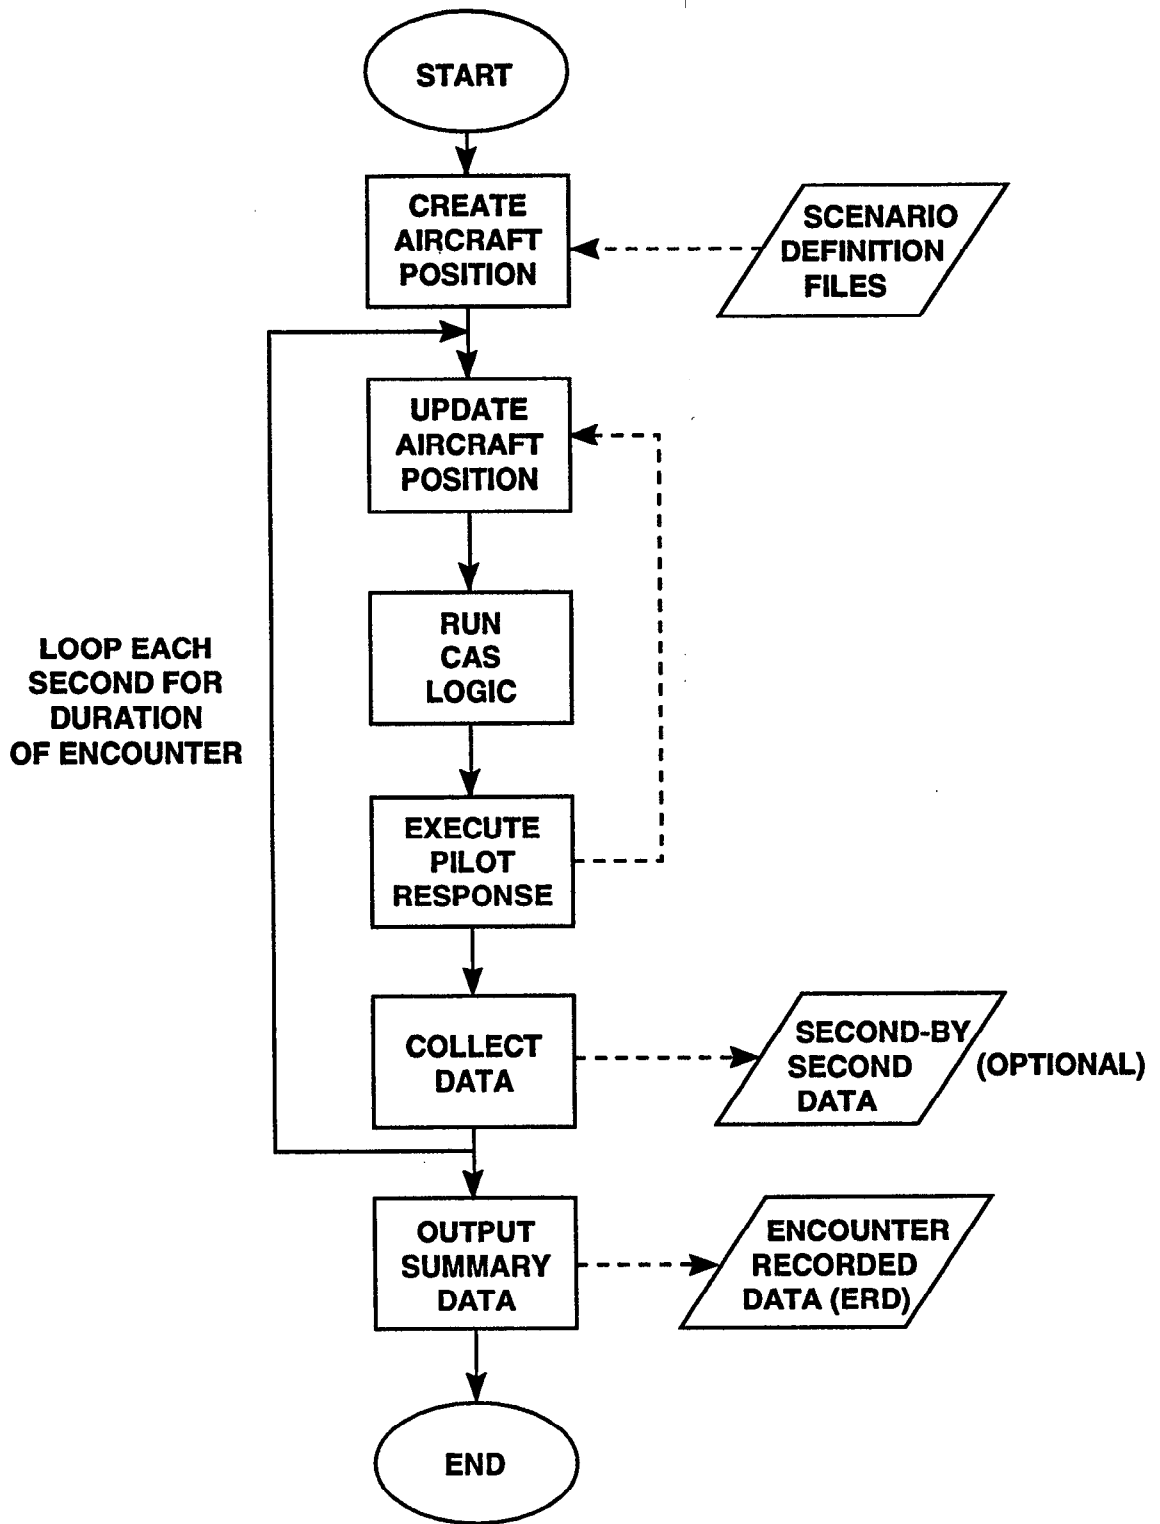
START

CREATE AIRCRAFT POSITION

SCENARIO DEFINITION FILES

UPDATE AIRCRAFT POSITION

LOOP EACH SECOND FOR DURATION OF ENCOUNTER

RUN CAS LOGIC

EXECUTE PILOT RESPONSE

COLLECT DATA

SECOND-BY SECOND DATA

(OPTIONAL)

OUTPUT SUMMARY DATA

ENCOUNTER RECORDED DATA (ERD)

END